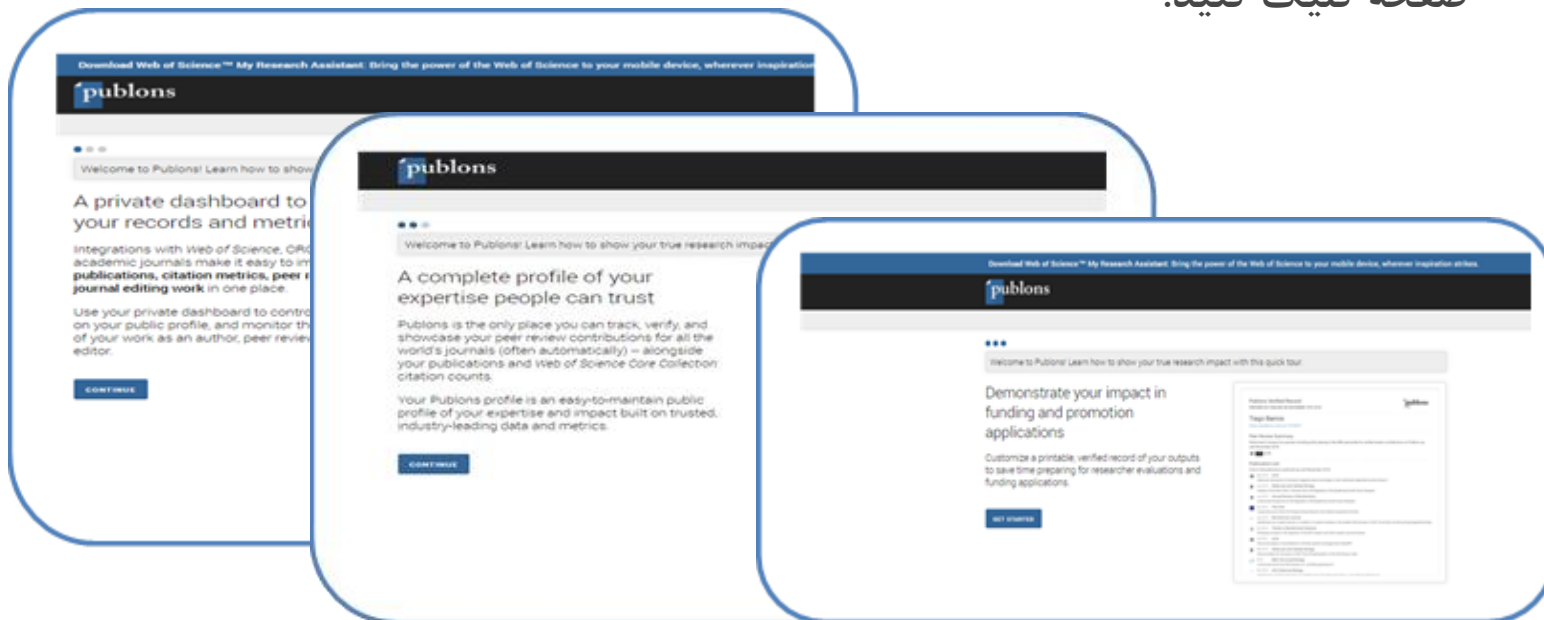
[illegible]

Download Web of Science™ My Research Assistant: Bring the power of the Web of Science to your mobile device, wherever inspiration

publons

Welcome to Publons! Learn how to show

A private dashboard to your records and metric

Integrations with Web of Science, ORC academic journals make it easy to im publications, citation metrics, peer r journal editing work in one place.

Use your private dashboard to contro on your public profile, and monitor th of your work as an author, peer review editor.

CONTINUE

publons

Welcome to Publons! Learn how to show your true research impac

A complete profile of your expertise people can trust

Publons is the only place you can track, verify, and showcase your peer review contributions for all the world's journals (often automatically) — alongside your publications and Web of Science Core Collection citation counts.

Your Publons profile is an easy-to-maintain public profile of your expertise and impact built on trusted, industry-leading data and metrics.

CONTINUE

Download Web of Science™ My Research Assistant: Bring the power of the Web of Science to your mobile device, wherever inspiration strikes.

publons

Welcome to Publons! Learn how to show your true research impact with this quick tour.

Demonstrate your impact in funding and promotion applications

Customize a printable, verified record of your outputs to save time preparing for researcher evaluations and funding applications.

GET STARTED

publons

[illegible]